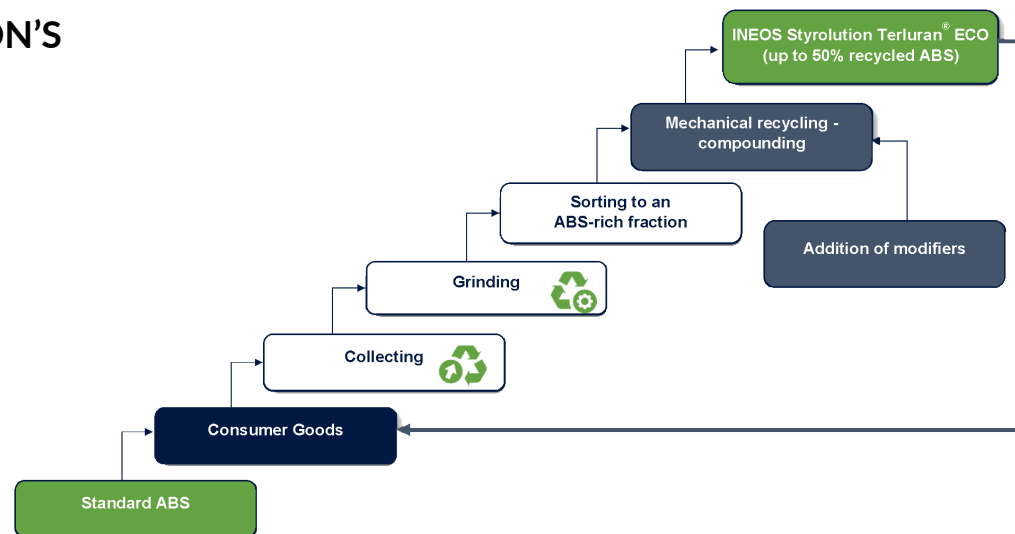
ON'S

INEOS Styrolution Terluran® ECO (up to 50% recycled ABS)

Mechanical recycling - compounding

Sorting to an ABS-rich fraction

Addition of modifiers

Grinding

Collecting

Consumer Goods

Standard ABS